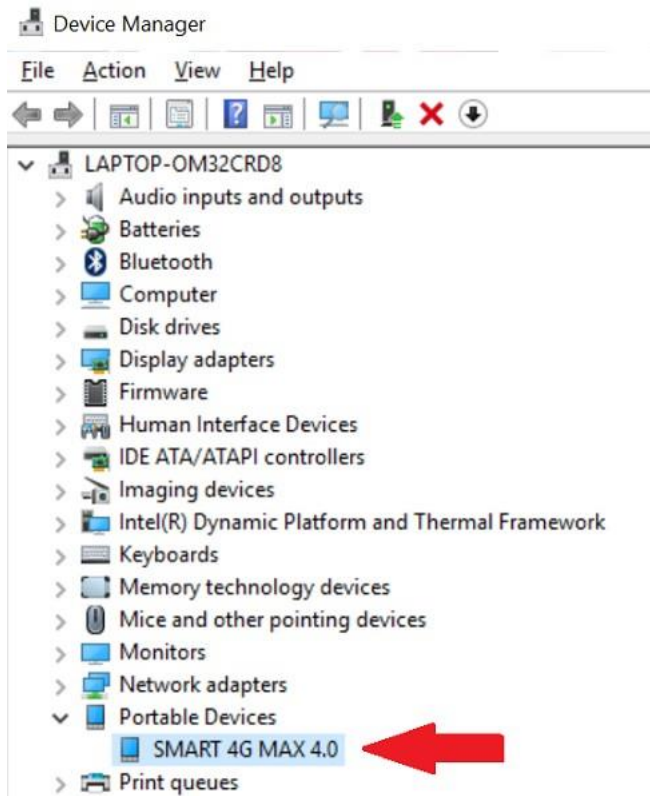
Device Manager

File Action View Help

LAPTOP-OM32CRD8
Audio inputs and outputs
Batteries
Bluetooth
Computer
Disk drives
Display adapters
Firmware
Human Interface Devices
IDE ATA/ATAPI controllers
Imaging devices
Intel(R) Dynamic Platform and Thermal Framework
Keyboards
Memory technology devices
Mice and other pointing devices
Monitors
Network adapters
Portable Devices
SMART 4G MAX 4.0
Print queues